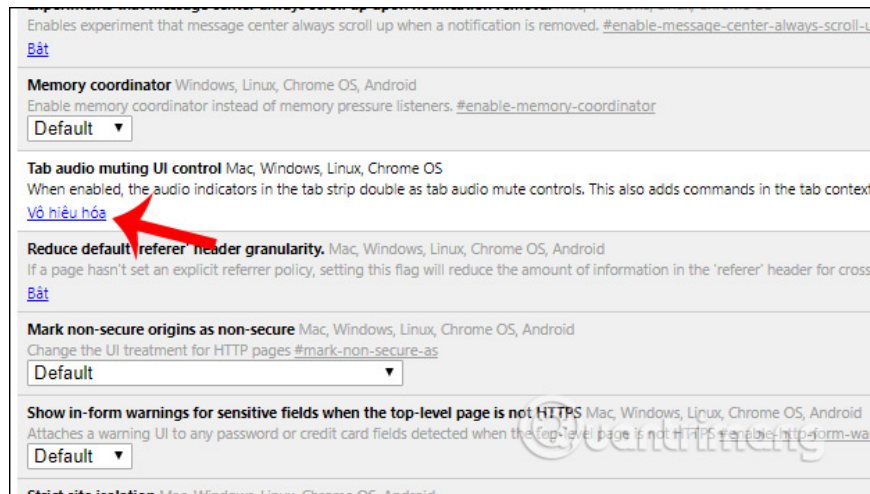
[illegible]
Enables experiment that message center always scroll up when a notification is removed. #enable-message-center-always-scroll-u
Bật

Memory coordinator Windows, Linux, Chrome OS, Android
Enable memory coordinator instead of memory pressure listeners. #enable-memory-coordinator
Default ▼

Tab audio muting UI control Mac, Windows, Linux, Chrome OS
When enabled, the audio indicators in the tab strip double as tab audio mute controls. This also adds commands in the tab contex
Vô hiệu hóa

Reduce default 'referer' header granularity. Mac, Windows, Linux, Chrome OS, Android
If a page hasn't set an explicit referrer policy, setting this flag will reduce the amount of information in the 'referer' header for cross
Bật

Mark non-secure origins as non-secure Mac, Windows, Linux, Chrome OS, Android
Change the UI treatment for HTTP pages #mark-non-secure-as
Default ▼

Show in-form warnings for sensitive fields when the top-level page is not HTTPS Mac, Windows, Linux, Chrome OS, Android
Attaches a warning UI to any password or credit card fields detected when the top-level page is not HTTPS #enable-http-form-wa
Default ▼

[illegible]